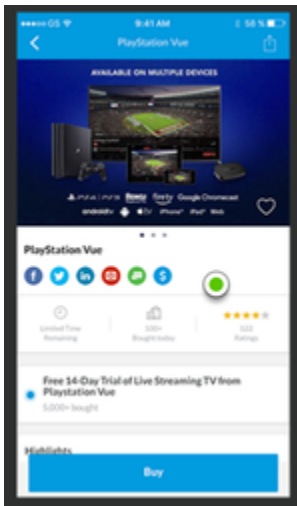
●●●●○ GS 9:41 AM 58 %

PlayStation Vue

AVAILABLE ON MULTIPLE DEVICES

PS4 | PS3 Roku firetv Google Chromecast
android tv tv iPhone iPad Web

PlayStation Vue

Limited Time Remaining

500+ Bought today

522 Ratings

Free 14-Day Trial of Live Streaming TV from Playstation Vue

5,000+ bought

Highlights

Buy